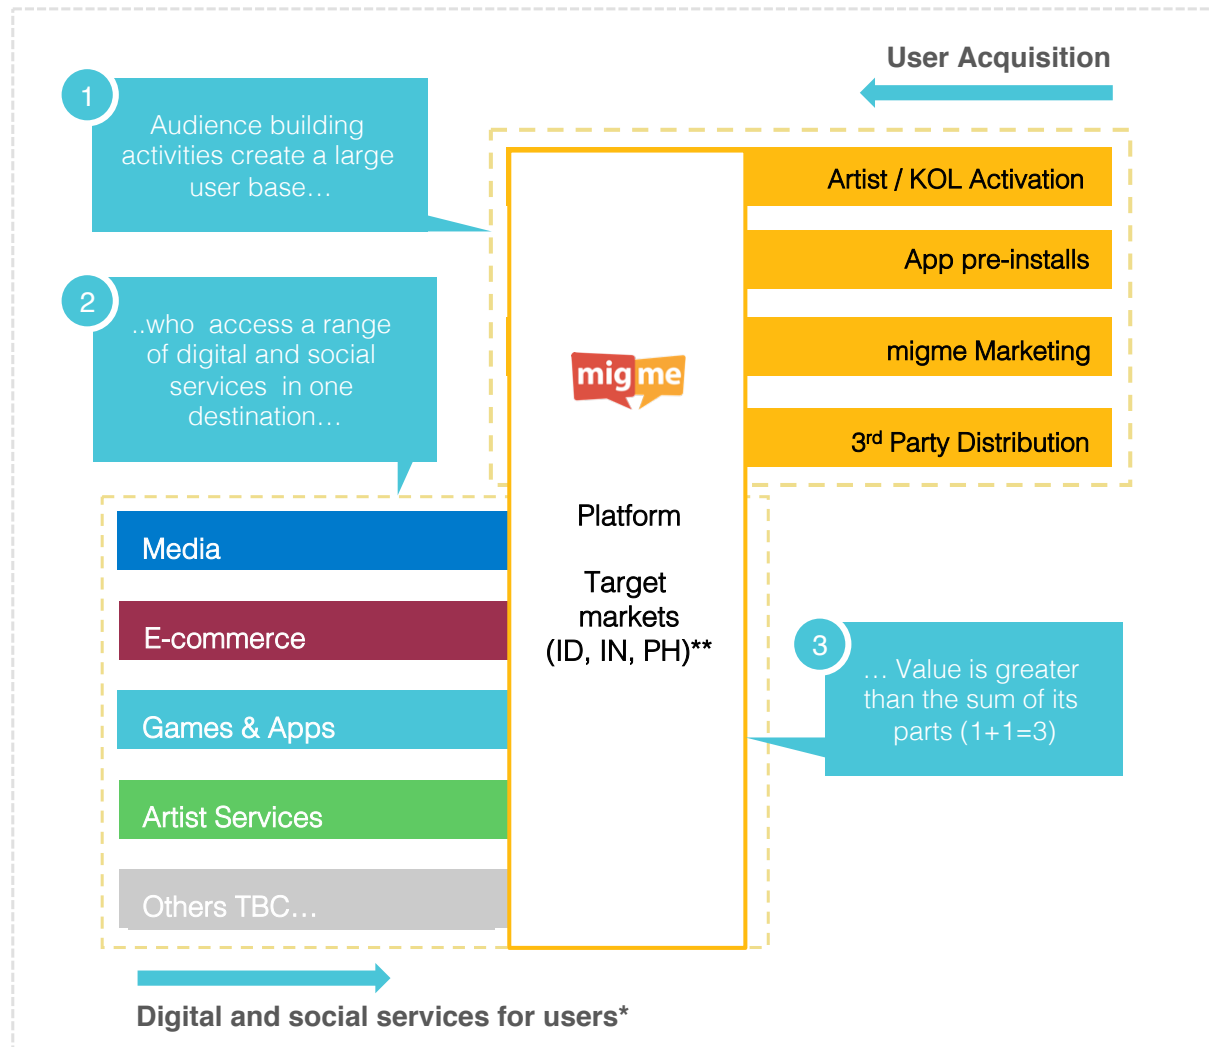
User Acquisition

1

Audience building activities create a large user base…

Artist / KOL Activation

App pre-installs

2

..who access a range of digital and social services in one destination…

migme Marketing

migme

3rd Party Distribution

Platform

Target markets (ID, IN, PH)**

Media

E-commerce

Games & Apps

Artist Services

Others TBC…

3

… Value is greater than the sum of its parts (1+1=3)

Digital and social services for users*